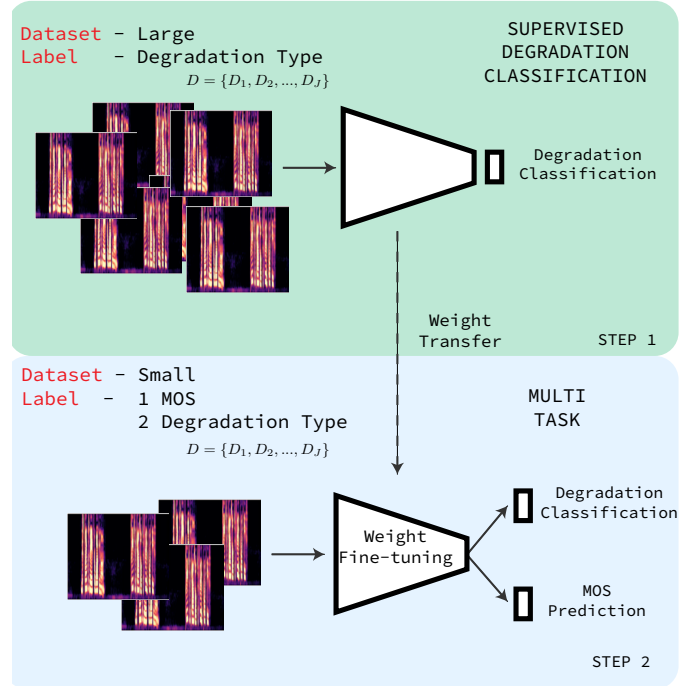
Dataset - Large
Label - Degradation Type
$D = \{D_1, D_2, ..., D_J\}$

SUPERVISED DEGRADATION CLASSIFICATION

Degradation Classification

Weight Transfer

STEP 1

Dataset - Small
Label - 1 MOS
2 Degradation Type
$D = \{D_1, D_2, ..., D_J\}$

MULTI TASK

Weight Fine-tuning

Degradation Classification

MOS Prediction

STEP 2